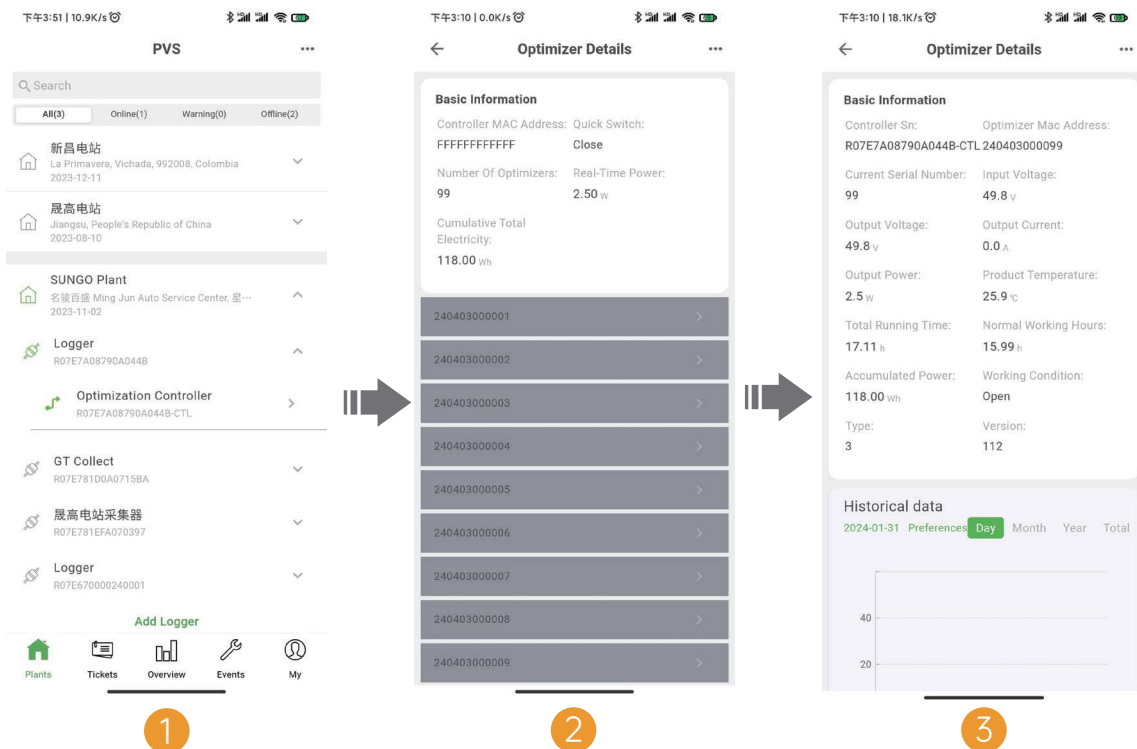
下午3:51 | 10.9K/s

PVS

Search

All(3) Online(1) Warning(0) Offline(2)

新昌电站
La Primavera, Vichada, 992008, Colombia
2023-12-11

晟高电站
Jiangsu, People's Republic of China
2023-08-10

SUNGO Plant
名骏百盛 Ming Jun Auto Service Center, 星···
2023-11-02

Logger
R07E7A08790A044B

Optimization Controller
R07E7A08790A044B-CTL

GT Collect
R07E781D0A0715BA

晟高电站采集器
R07E781EFA070397

Logger
R07E670000240001

Add Logger

Plants Tickets Overview Events My

1

下午3:10 | 0.0K/s

Optimizer Details

Basic Information

Controller MAC Address: FFFFFFFFFFFF
Quick Switch: Close
Number Of Optimizers: 99
Real-Time Power: 2.50 W
Cumulative Total Electricity: 118.00 Wh

240403000001
240403000002
240403000003
240403000004
240403000005
240403000006
240403000007
240403000008
240403000009

2

下午3:10 | 18.1K/s

Optimizer Details

Basic Information

Controller Sn: R07E7A08790A044B-CTL
Optimizer Mac Address: 240403000099
Current Serial Number: 99
Input Voltage: 49.8 V
Output Voltage: 49.8 V
Output Current: 0.0 A
Output Power: 2.5 W
Product Temperature: 25.9 ℃
Total Running Time: 17.11 h
Normal Working Hours: 15.99 h
Accumulated Power: 118.00 Wh
Working Condition: Open
Type: 3
Version: 112

Historical data
2024-01-31 Preferences Day Month Year Total

40
20

3